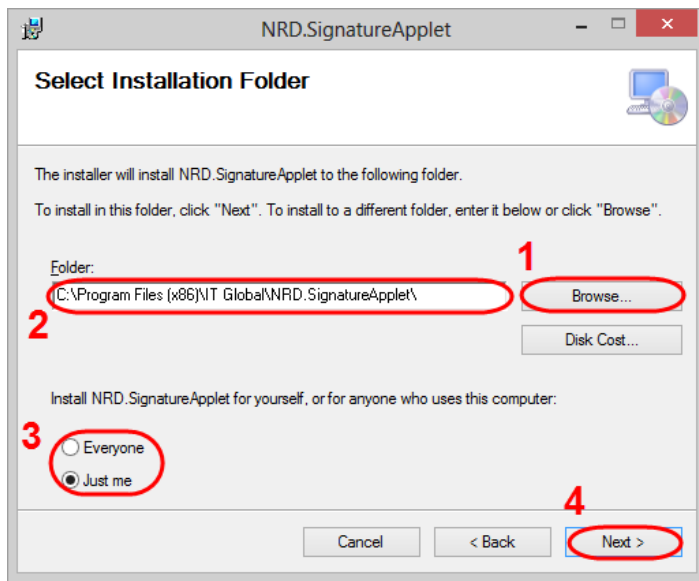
NRD.SignatureApplet

Select Installation Folder

The installer will install NRD.SignatureApplet to the following folder.

To install in this folder, click "Next". To install to a different folder, enter it below or click "Browse".

Folder:

C:\Program Files (x86)\IT Global\NRD.SignatureApplet\

1

Browse...

2

Disk Cost...

Install NRD.SignatureApplet for yourself, or for anyone who uses this computer:

3

Everyone

Just me

4

Cancel

< Back

Next >